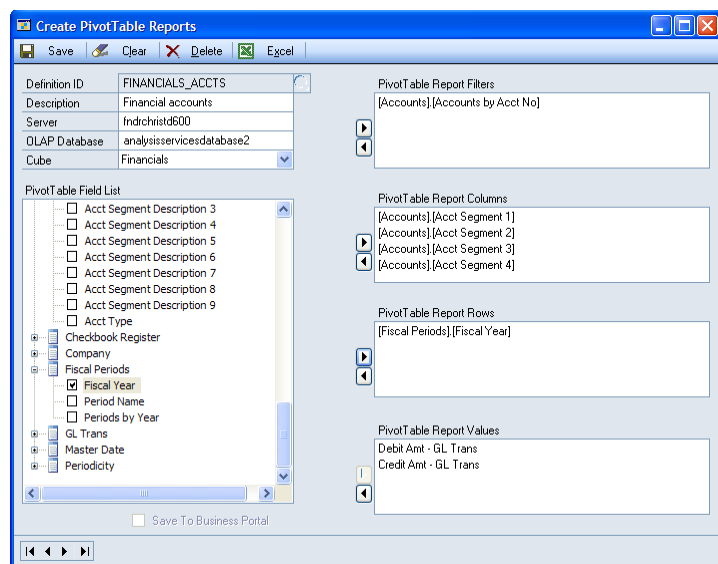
Create PivotTable Reports

Save Clear Delete Excel

| Definition ID | FINANCIALS_ACCTS |
|---|---|
| Description | Financial accounts |
| Server | fndrchristd600 |
| OLAP Database | analysisservicesdatabase2 |
| Cube | Financials |

PivotTable Field List

Acct Segment Description 3
Acct Segment Description 4
Acct Segment Description 5
Acct Segment Description 6
Acct Segment Description 7
Acct Segment Description 8
Acct Segment Description 9
Acct Type
Checkbook Register
Company
Fiscal Periods
Fiscal Year
Period Name
Periods by Year
GL Trans
Master Date
Periodicity

Save To Business Portal

PivotTable Report Filters
[Accounts].[Accounts by Acct No]

PivotTable Report Columns
[Accounts].[Acct Segment 1]
[Accounts].[Acct Segment 2]
[Accounts].[Acct Segment 3]
[Accounts].[Acct Segment 4]

PivotTable Report Rows
[Fiscal Periods].[Fiscal Year]

PivotTable Report Values
Debit Amt - GL Trans
Credit Amt - GL Trans